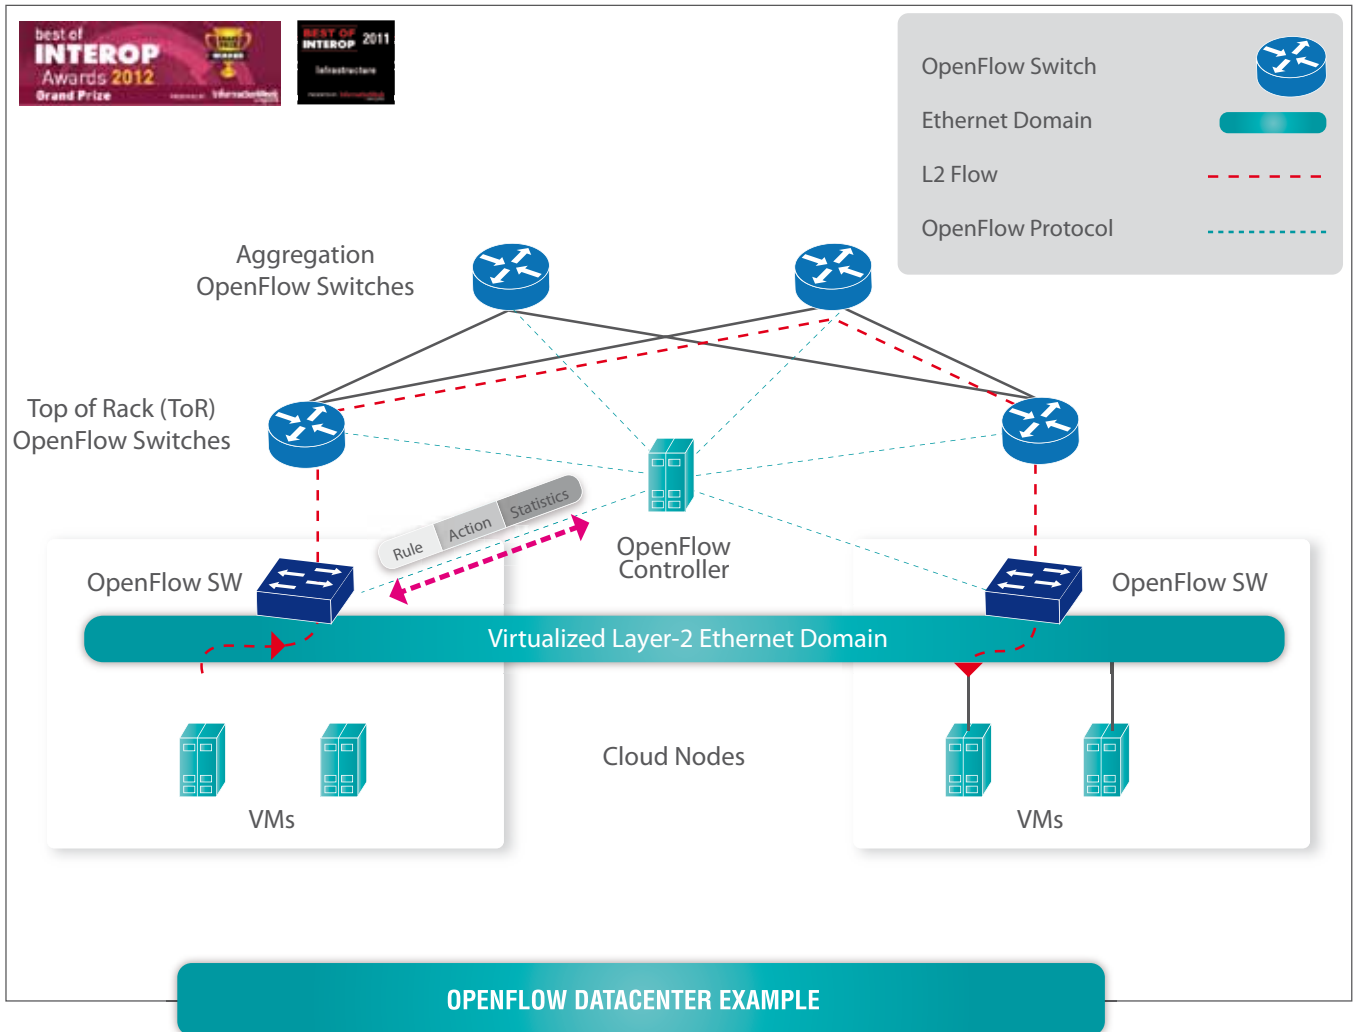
best of INTEROP Awards 2012 Grand Prize

BEST OF INTEROP 2011 Infrastructure

OpenFlow Switch
Ethernet Domain
L2 Flow
OpenFlow Protocol

Aggregation OpenFlow Switches

Top of Rack (ToR) OpenFlow Switches

Rule Action Statistics

OpenFlow Controller

OpenFlow SW

OpenFlow SW

Virtualized Layer-2 Ethernet Domain

Cloud Nodes

VMs

VMs

OPENFLOW DATACENTER EXAMPLE